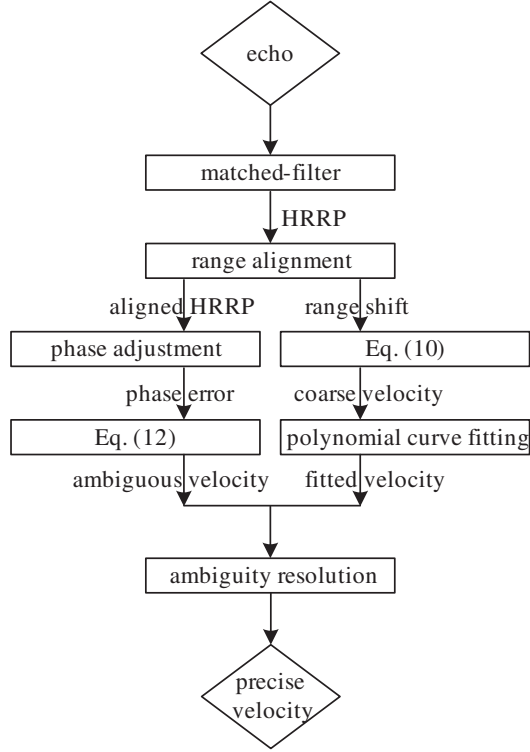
echo

matched-filter

HRRP

range alignment

aligned HRRP

range shift

phase adjustment

Eq. (10)

phase error

coarse velocity

Eq. (12)

polynomial curve fitting

ambiguous velocity

fitted velocity

ambiguity resolution

precise velocity